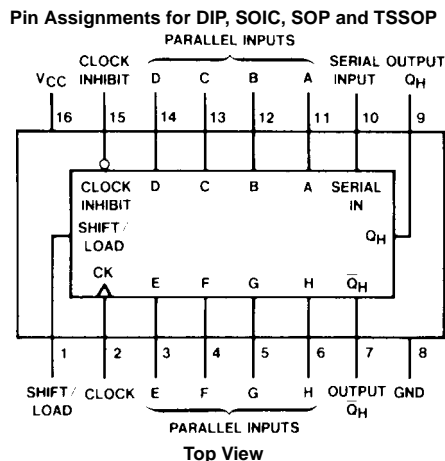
Pin Assignments for DIP, SOIC, SOP and TSSOP

PARALLEL INPUTS

$V_{CC}$ CLOCK INHIBIT D C B A SERIAL INPUT OUTPUT $Q_H$

16 15 14 13 12 11 10 9

CLOCK INHIBIT D C B A SERIAL IN

SHIFT/ LOAD

$Q_H$

CK E F G H $\overline{Q}_H$

1 2 3 4 5 6 7 8

SHIFT/ LOAD CLOCK E F G H OUTPUT $\overline{Q}_H$ GND

PARALLEL INPUTS

Top View